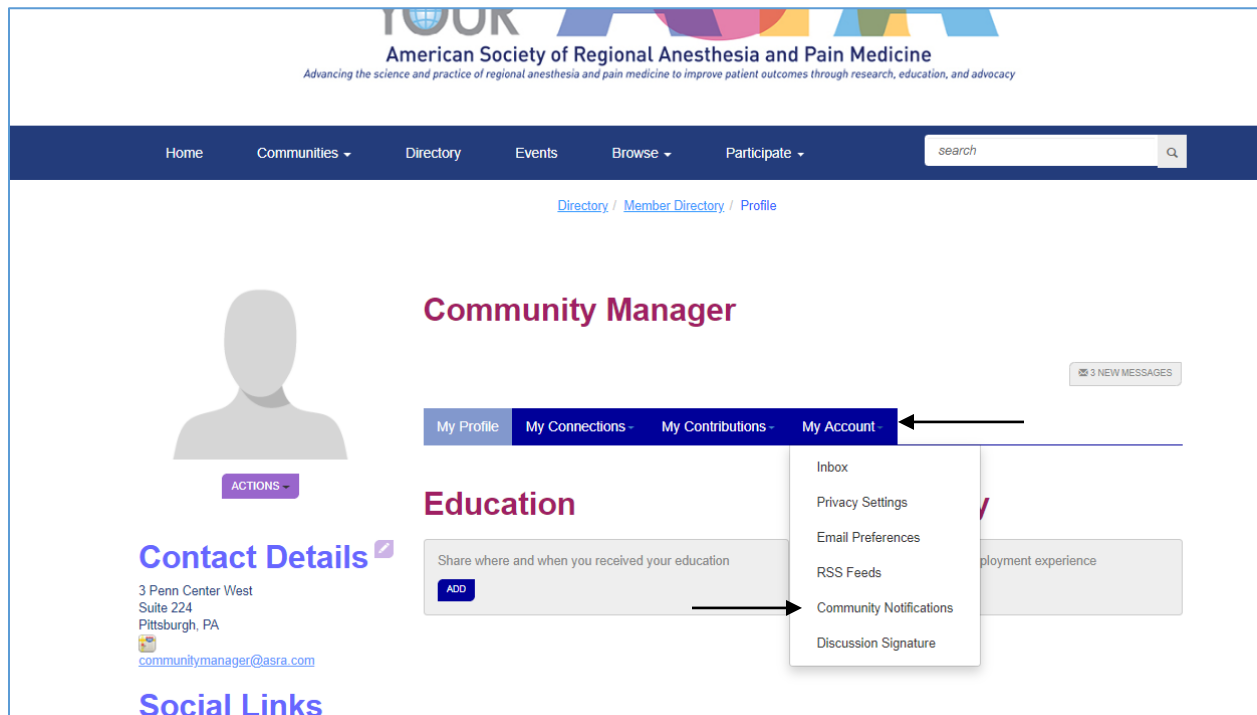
YOUR

American Society of Regional Anesthesia and Pain Medicine

Advancing the science and practice of regional anesthesia and pain medicine to improve patient outcomes through research, education, and advocacy

Home Communities Directory Events Browse Participate

search

Directory / Member Directory / Profile

Community Manager

3 NEW MESSAGES

My Profile My Connections My Contributions My Account

Inbox
Privacy Settings
Email Preferences
RSS Feeds
Community Notifications
Discussion Signature

ACTIONS

Education

Share where and when you received your education

ADD

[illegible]y

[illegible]ployment experience

Contact Details

3 Penn Center West
Suite 224
Pittsburgh, PA
communitymanager@asra.com

Social Links